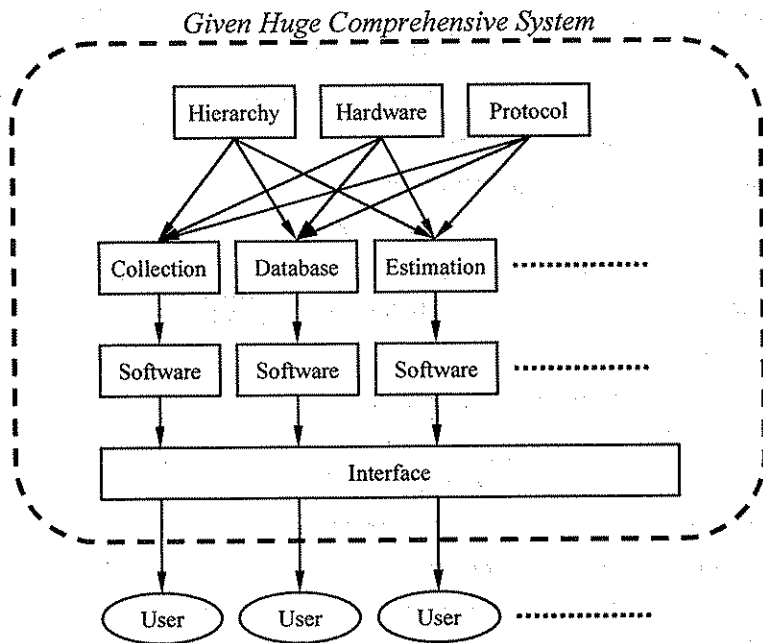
Given Huge Comprehensive System

Hierarchy

Hardware

Protocol

Collection

Database

Estimation

..............

Software

Software

Software

..............

Interface

User

User

User

..............